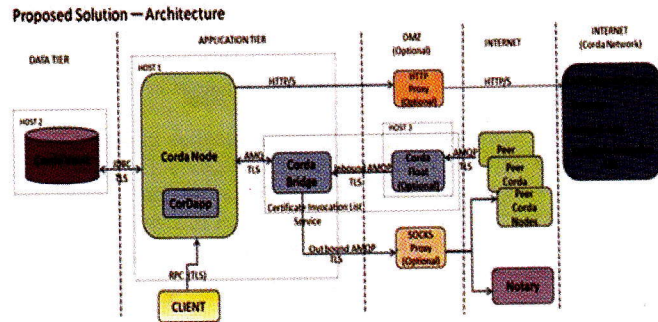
Proposed Solution — Architecture

DATA TIER

APPLICATION TIER

DMZ (Optional)

INTERNET

INTERNET (Corda Network)

HOST 1

HOST 2

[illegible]

JDBC TLS

Corda Node

CorDapp

HTTP/S

HTTP Proxy (Optional)

HTTP/S

AMQP TLS

Corda Bridge

Inbound AMQP TLS

HOST 3

Corda Float (Optional)

AMQP TLS

Peer

Peer Corda

Peer Corda Nodes

Certificate Revocation List Service

Outbound AMQP TLS

SOCKS Proxy (Optional)

Notary

RPC (TLS)

CLIENT